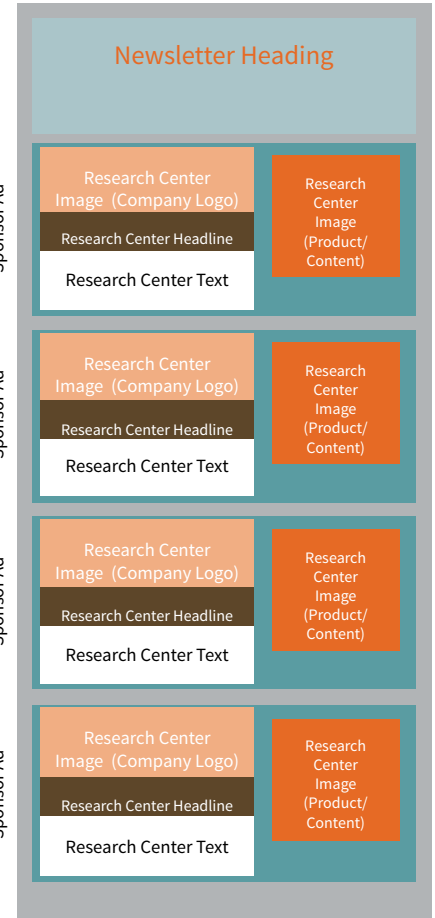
Newsletter Heading

Sponsor Ad

Research Center Image (Company Logo)

Research Center Headline

Research Center Text

Research Center Image (Product/ Content)

Sponsor Ad

Research Center Image (Company Logo)

Research Center Headline

Research Center Text

Research Center Image (Product/ Content)

Sponsor Ad

Research Center Image (Company Logo)

Research Center Headline

Research Center Text

Research Center Image (Product/ Content)

Sponsor Ad

Research Center Image (Company Logo)

Research Center Headline

Research Center Text

Research Center Image (Product/ Content)